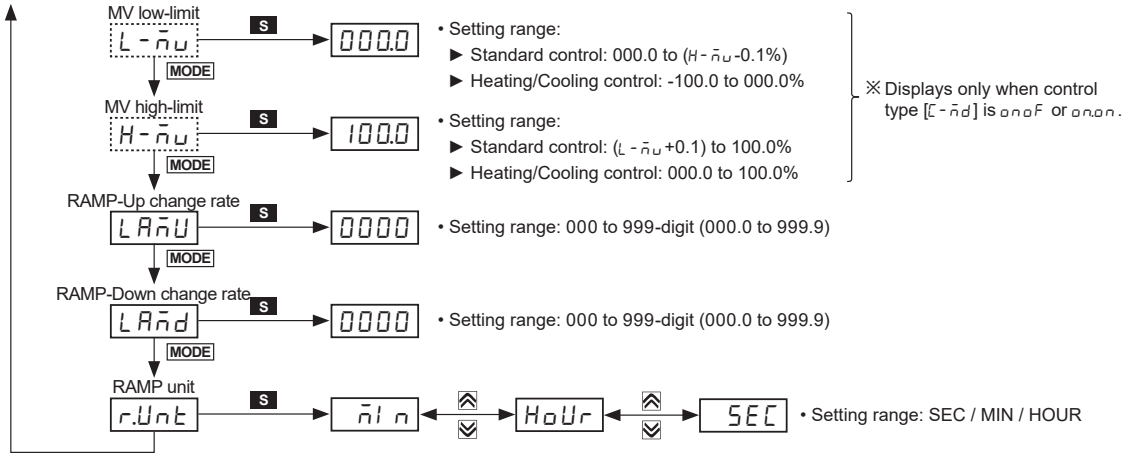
MV low-limit
L-ñu
S
000.0
MODE
• Setting range:
► Standard control: 000.0 to (H-ñu-0.1%)
► Heating/Cooling control: -100.0 to 000.0%

MV high-limit
H-ñu
S
100.0
MODE
• Setting range:
► Standard control: (L-ñu+0.1) to 100.0%
► Heating/Cooling control: 000.0 to 100.0%

※ Displays only when control type [C-ñd] is onoF or on.on.

RAMP-Up change rate
LAñU
S
0000
MODE
• Setting range: 000 to 999-digit (000.0 to 999.9)

RAMP-Down change rate
LAñd
S
0000
MODE
• Setting range: 000 to 999-digit (000.0 to 999.9)

RAMP unit
r.Unt
S
ñIn
HoUr
SEC
• Setting range: SEC / MIN / HOUR